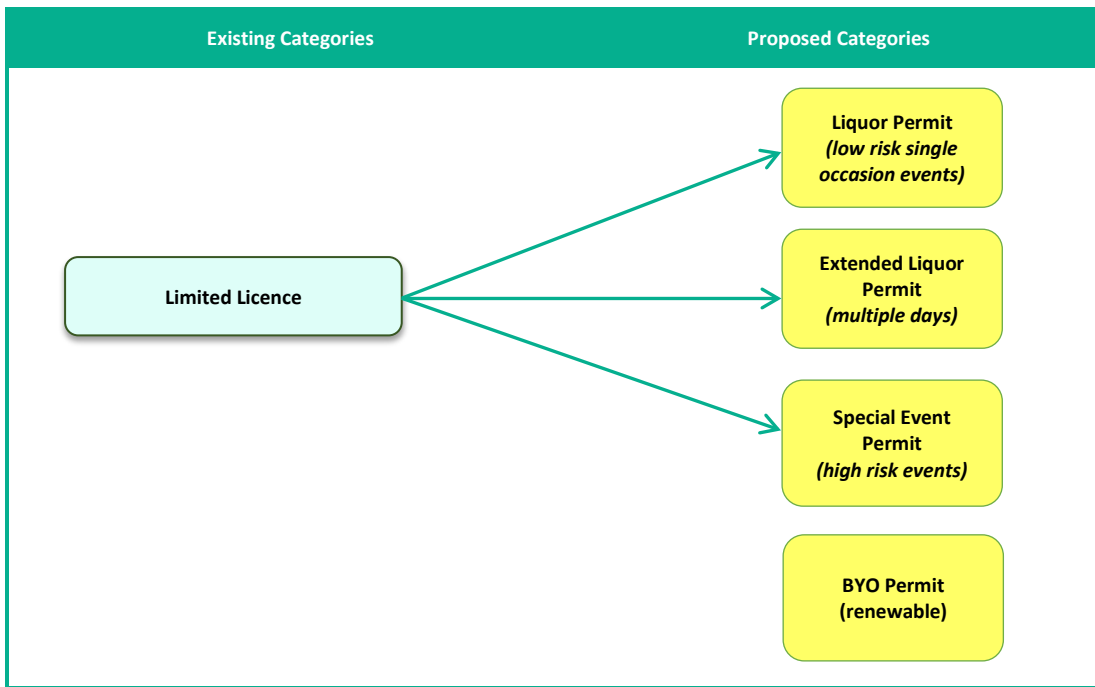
Existing Categories

Proposed Categories

Limited Licence

Liquor Permit
*(low risk single occasion events)*

Extended Liquor Permit
*(multiple days)*

Special Event Permit
*(high risk events)*

BYO Permit
(renewable)